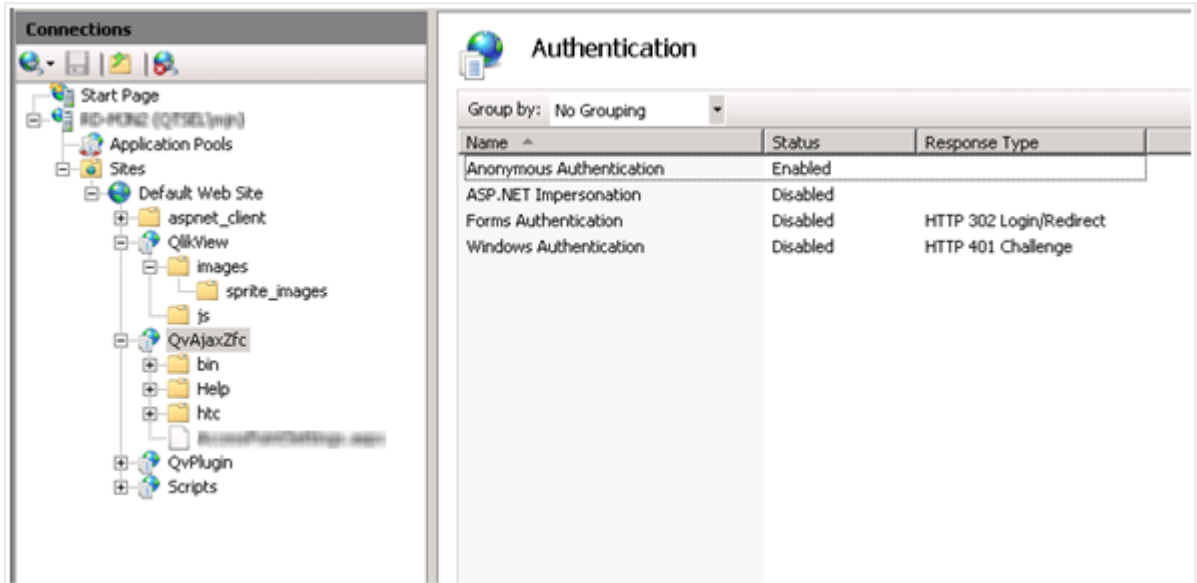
Connections

Start Page
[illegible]
Application Pools
Sites
Default Web Site
aspnet_client
QlikView
images
sprite_images
js
QvAjaxZfc
bin
Help
htc
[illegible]
QvPlugin
Scripts

Authentication

Group by: No Grouping

| Name | Status | Response Type |
|---|---|---|
| Anonymous Authentication | Enabled | |
| ASP.NET Impersonation | Disabled | |
| Forms Authentication | Disabled | HTTP 302 Login/Redirect |
| Windows Authentication | Disabled | HTTP 401 Challenge |